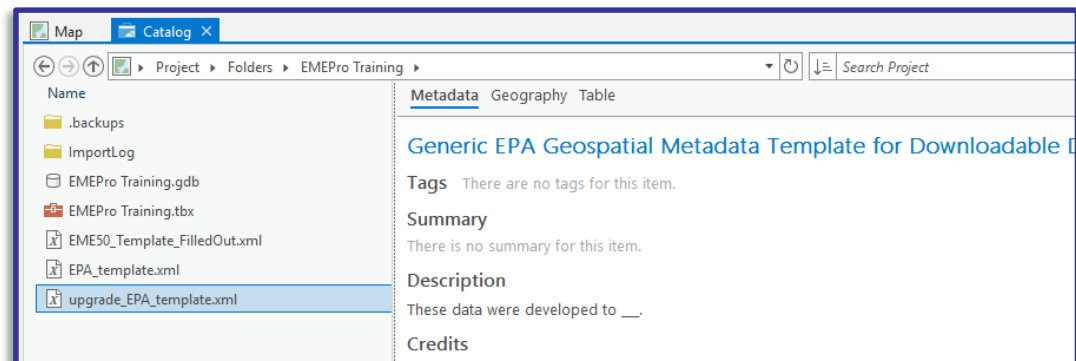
Map Catalog ×

Project ▸ Folders ▸ EMEPro Training ▸

Search Project

Name

.backups

ImportLog

EMEPro Training.gdb

EMEPro Training.tbx

EME50_Template_FilledOut.xml

EPA_template.xml

upgrade_EPA_template.xml

Metadata Geography Table

Generic EPA Geospatial Metadata Template for Downloadable D

Tags There are no tags for this item.

Summary

There is no summary for this item.

Description

These data were developed to ___.

Credits